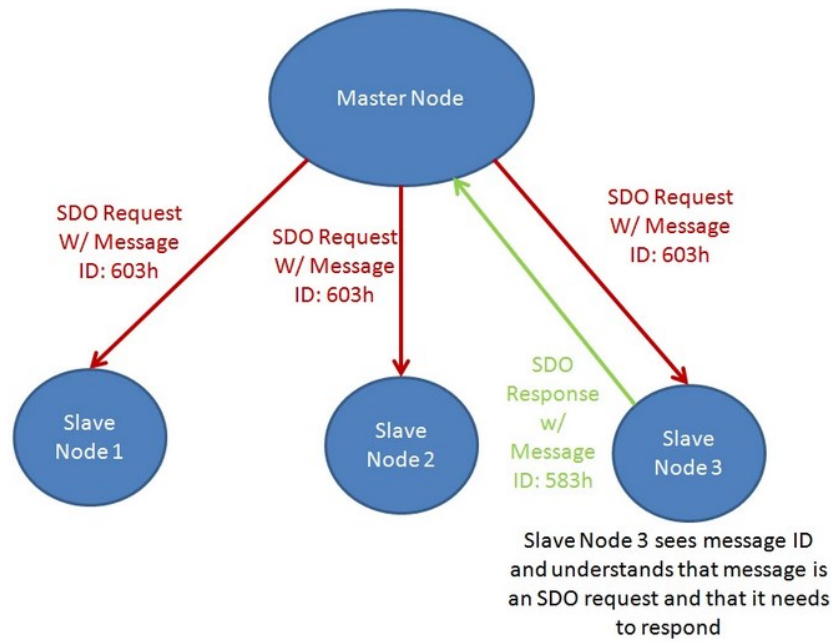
Master Node

SDO Request W/ Message ID: 603h

SDO Request W/ Message ID: 603h

SDO Request W/ Message ID: 603h

SDO Response w/ Message ID: 583h

Slave Node 1

Slave Node 2

Slave Node 3

Slave Node 3 sees message ID and understands that message is an SDO request and that it needs to respond